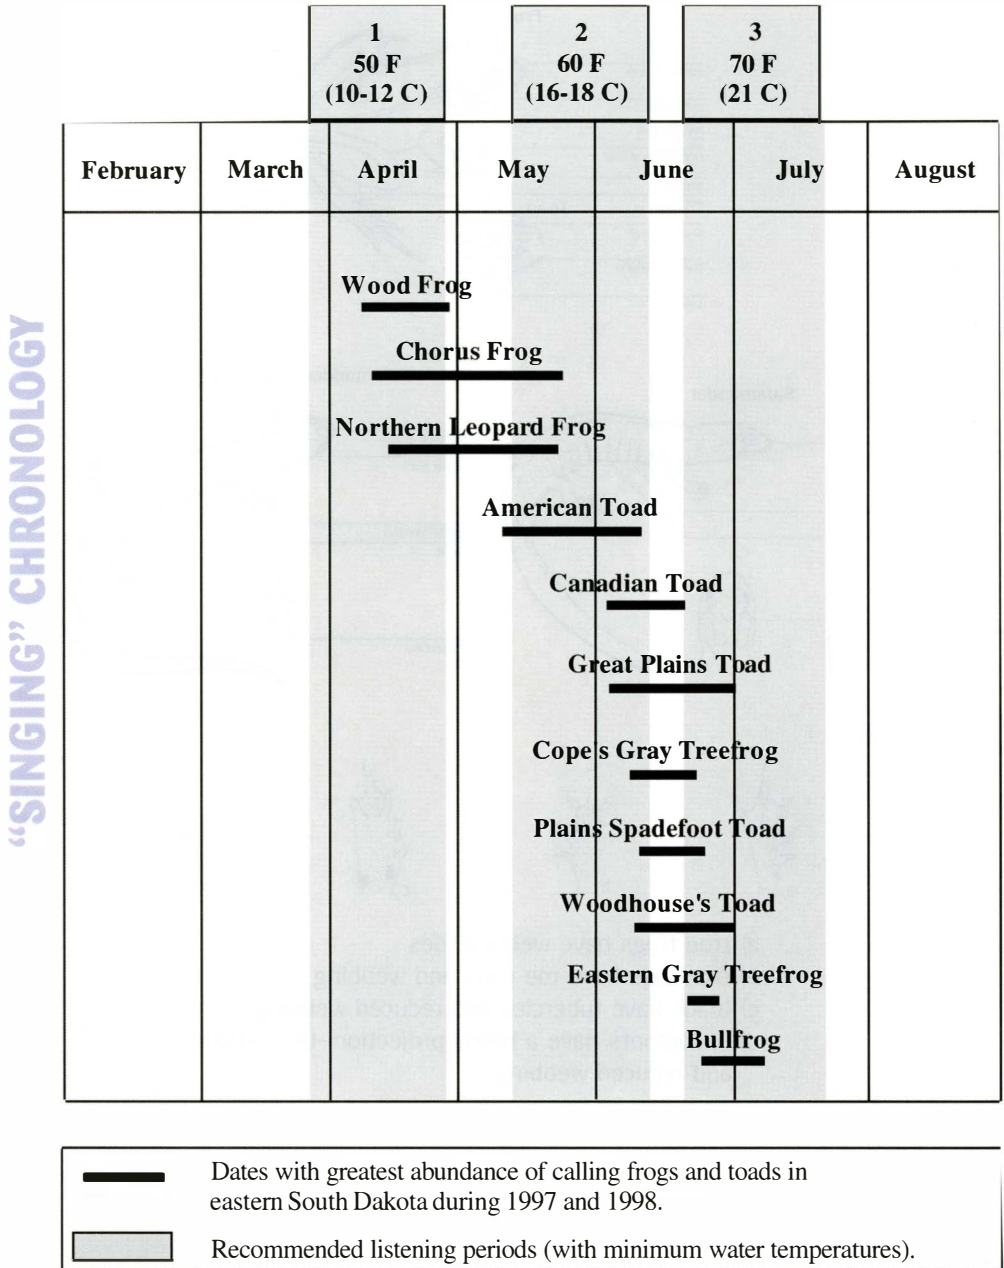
"SINGING" CHRONOLOGY

| 1 50 F (10-12 C) | 2 60 F (16-18 C) | 3 70 F (21 C) |
|---|---|---|

| February | March | April | May | June | July | August |
|---|---|---|---|---|---|---|

Wood Frog

Chorus Frog

Northern Leopard Frog

American Toad

Canadian Toad

Great Plains Toad

Cope's Gray Treefrog

Plains Spadefoot Toad

Woodhouse's Toad

Eastern Gray Treefrog

Bullfrog

Dates with greatest abundance of calling frogs and toads in eastern South Dakota during 1997 and 1998.

Recommended listening periods (with minimum water temperatures).